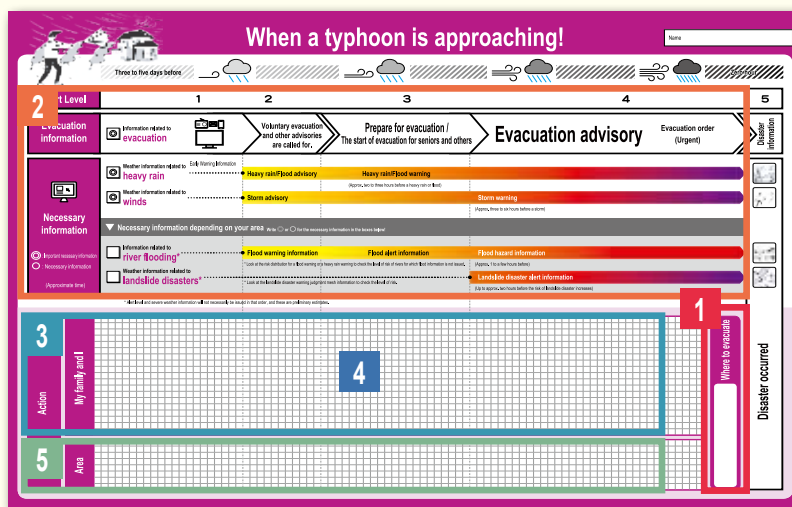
When a typhoon is approaching!

Name

Three to five days before

2

Alert Level | 1 | 2 | 3 | 4 | 5

Evacuation information

Information related to evacuation

Voluntary evacuation and other advisories are called for.

Prepare for evacuation / The start of evacuation for seniors and others

Evacuation advisory

Evacuation order (Urgent)

Disaster information

Necessary information

Important necessary information

Necessary information

(Approximate time)

Weather information related to heavy rain

Early Warning Information

Heavy rain/Flood advisory

Heavy rain/Flood warning

(Approx. two to three hours before a heavy rain or flood)

Weather information related to winds

Storm advisory

Storm warning

(Approx. three to six hours before a storm)

Necessary information depending on your area

Information related to river flooding*

Flood warning information

Flood alert information

Flood hazard information

(Approx. 1 to a few hours before)

Weather information related to landslide disasters*

Landslide disaster alert information

(Up to approx. two hours before the risk of landslide disaster increases)

1

Where to evacuate

Disaster occurred

3

Action

My family and I

4

5

Area